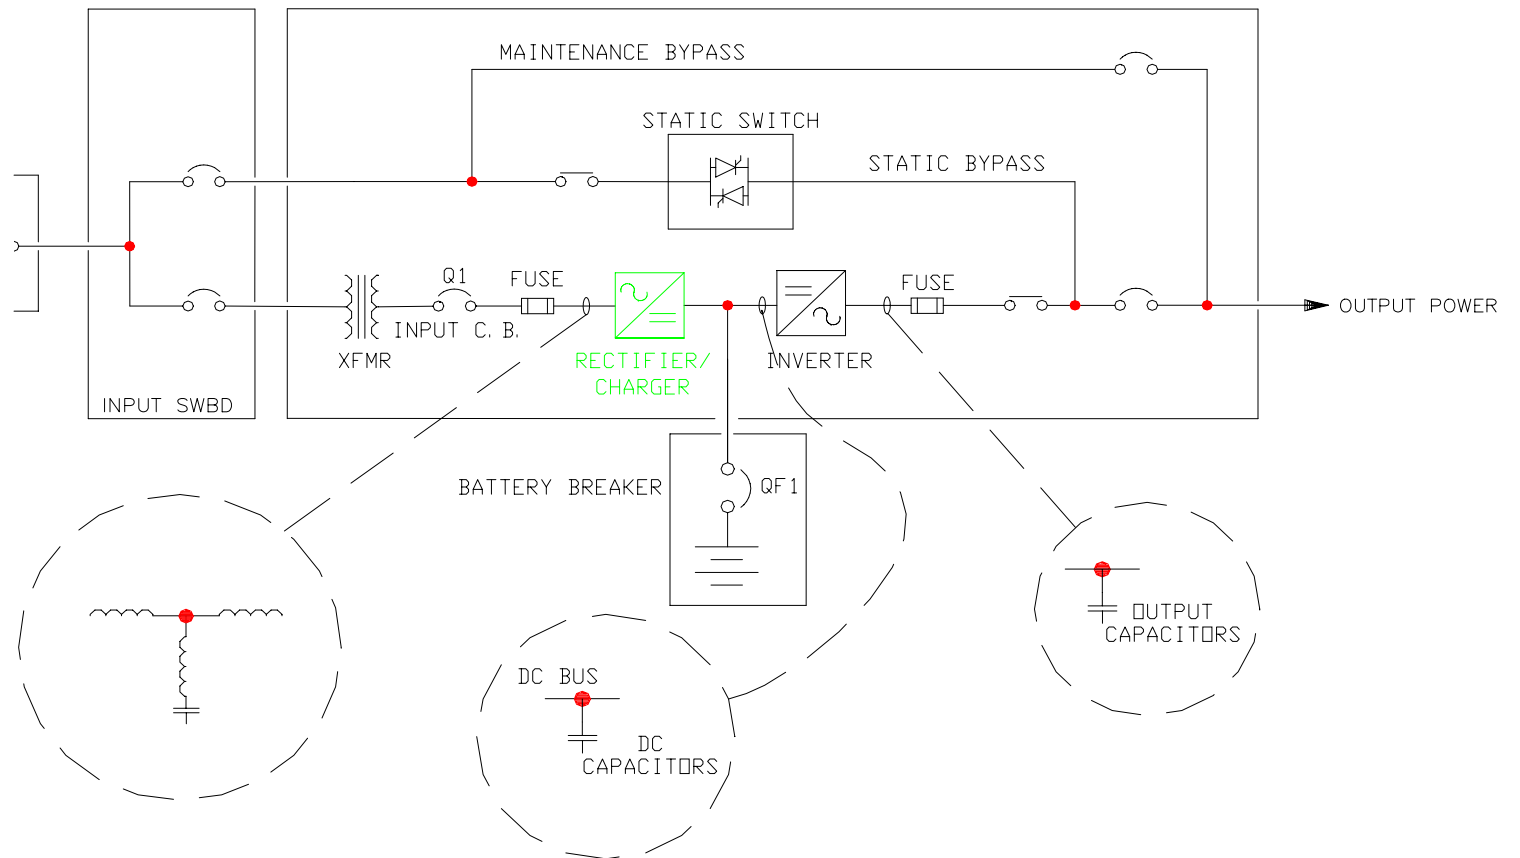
MAINTENANCE BYPASS

STATIC SWITCH

STATIC BYPASS

Q1

FUSE

FUSE

OUTPUT POWER

INPUT C. B.

XFMR

RECTIFIER/ CHARGER

INVERTER

INPUT SWBD

BATTERY BREAKER

QF1

OUTPUT CAPACITORS

DC BUS

DC CAPACITORS